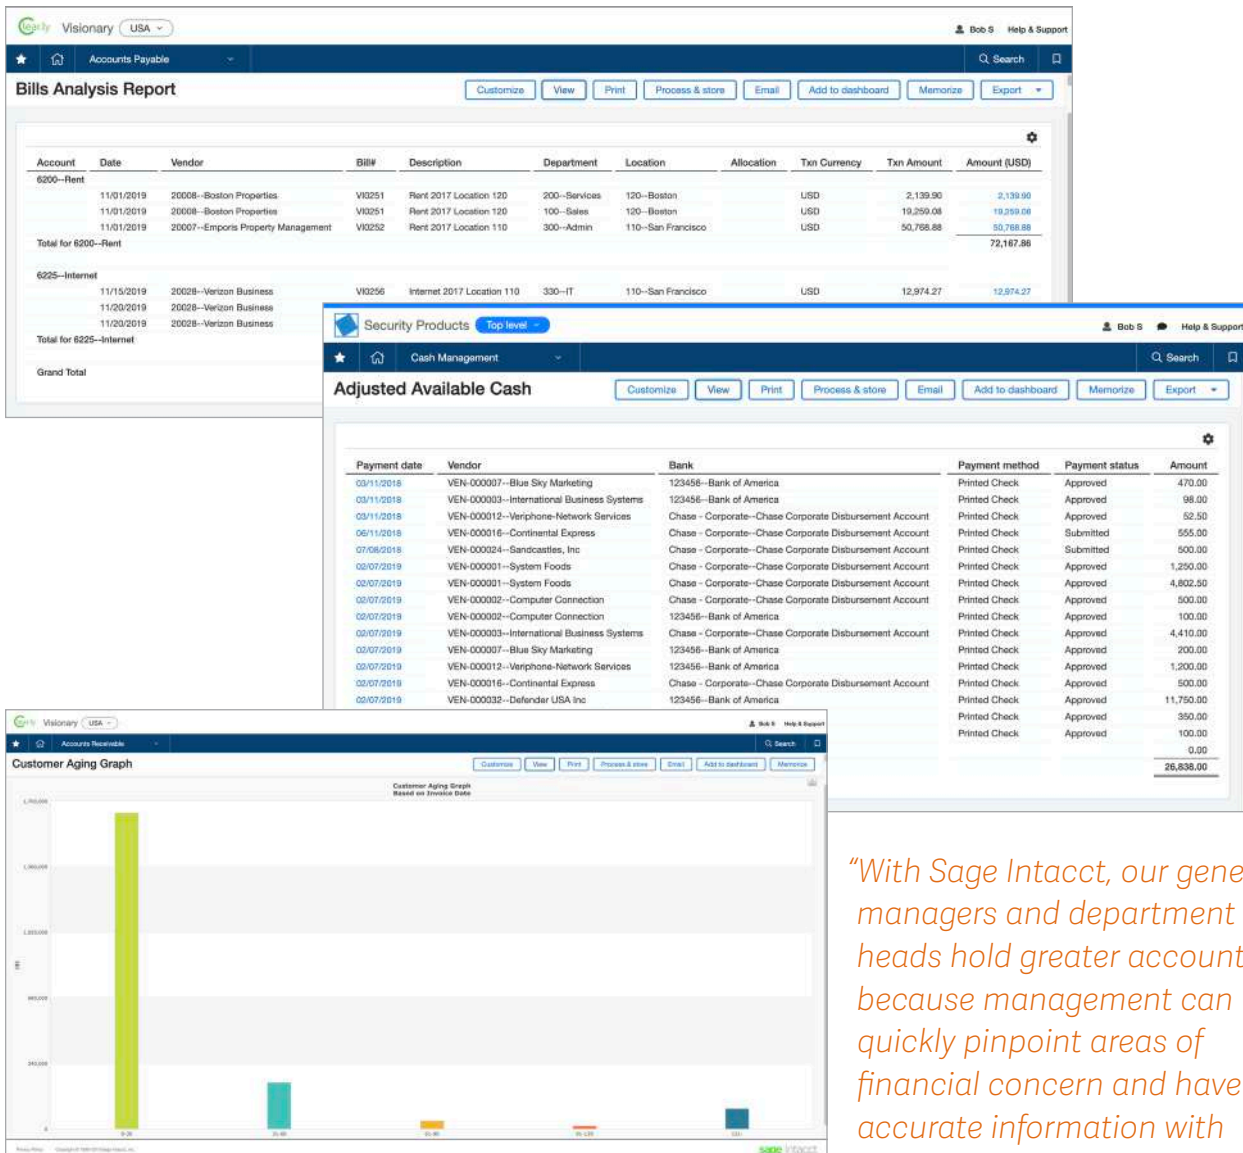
Visionary USA

Bob S Help & Support

Accounts Payable

Search

Bills Analysis Report

Customize View Print Process & store Email Add to dashboard Memorize Export

| Account | Date | Vendor | Bill# | Description | Department | Location | Allocation | Txn Currency | Txn Amount | Amount (USD) |
|---|---|---|---|---|---|---|---|---|---|---|
| 6200--Rent | | | | | | | | | | |
| | 11/01/2019 | 20008--Boston Properties | VI0251 | Rent 2017 Location 120 | 200--Services | 120--Boston | | USD | 2,139.90 | 2,139.90 |
| | 11/01/2019 | 20008--Boston Properties | VI0251 | Rent 2017 Location 120 | 100--Sales | 120--Boston | | USD | 19,259.08 | 19,259.08 |
| | 11/01/2019 | 20007--Emporis Property Management | VI0252 | Rent 2017 Location 110 | 300--Admin | 110--San Francisco | | USD | 50,768.88 | 50,768.88 |
| Total for 6200--Rent | | | | | | | | | | 72,167.86 |
| 6225--Internet | | | | | | | | | | |
| | 11/15/2019 | 20028--Verizon Business | VI0256 | Internet 2017 Location 110 | 330--IT | 110--San Francisco | | USD | 12,974.27 | 12,974.27 |
| | 11/20/2019 | 20028--Verizon Business | | | | | | | | |
| | 11/20/2019 | 20028--Verizon Business | | | | | | | | |
| Total for 6225--Internet | | | | | | | | | | |
| Grand Total | | | | | | | | | | |

Security Products Top level

Bob S Help & Support

Cash Management

Search

Adjusted Available Cash

Customize View Print Process & store Email Add to dashboard Memorize Export

| Payment date | Vendor | Bank | Payment method | Payment status | Amount |
|---|---|---|---|---|---|
| 03/11/2018 | VEN-000007--Blue Sky Marketing | 123456--Bank of America | Printed Check | Approved | 470.00 |
| 03/11/2018 | VEN-000003--International Business Systems | 123456--Bank of America | Printed Check | Approved | 98.00 |
| 03/11/2018 | VEN-000012--Veriphone-Network Services | Chase - Corporate--Chase Corporate Disbursement Account | Printed Check | Approved | 52.50 |
| 06/11/2018 | VEN-000016--Continental Express | Chase - Corporate--Chase Corporate Disbursement Account | Printed Check | Submitted | 555.00 |
| 07/08/2018 | VEN-000024--Sandcastles, Inc | Chase - Corporate--Chase Corporate Disbursement Account | Printed Check | Submitted | 500.00 |
| 02/07/2019 | VEN-000001--System Foods | Chase - Corporate--Chase Corporate Disbursement Account | Printed Check | Approved | 1,250.00 |
| 02/07/2019 | VEN-000001--System Foods | Chase - Corporate--Chase Corporate Disbursement Account | Printed Check | Approved | 4,802.50 |
| 02/07/2019 | VEN-000002--Computer Connection | Chase - Corporate--Chase Corporate Disbursement Account | Printed Check | Approved | 500.00 |
| 02/07/2019 | VEN-000002--Computer Connection | 123456--Bank of America | Printed Check | Approved | 100.00 |
| 02/07/2019 | VEN-000003--International Business Systems | Chase - Corporate--Chase Corporate Disbursement Account | Printed Check | Approved | 4,410.00 |
| 02/07/2019 | VEN-000007--Blue Sky Marketing | 123456--Bank of America | Printed Check | Approved | 200.00 |
| 02/07/2019 | VEN-000012--Veriphone-Network Services | 123456--Bank of America | Printed Check | Approved | 1,200.00 |
| 02/07/2019 | VEN-000016--Continental Express | Chase - Corporate--Chase Corporate Disbursement Account | Printed Check | Approved | 500.00 |
| 02/07/2019 | VEN-000032--Defender USA Inc | 123456--Bank of America | Printed Check | Approved | 11,750.00 |
| | | | Printed Check | Approved | 350.00 |
| | | | Printed Check | Approved | 100.00 |
| | | | | | 0.00 |
| | | | | | 26,838.00 |

Visionary USA

Accounts Receivable

Search

Customer Aging Graph

Customize View Print Process & store Email Add to dashboard Memorize

Customer Aging Graph
Based on Invoice Date

sage Intacct

“With Sage Intacct, our gene managers and department heads hold greater account because management can quickly pinpoint areas of financial concern and have accurate information with